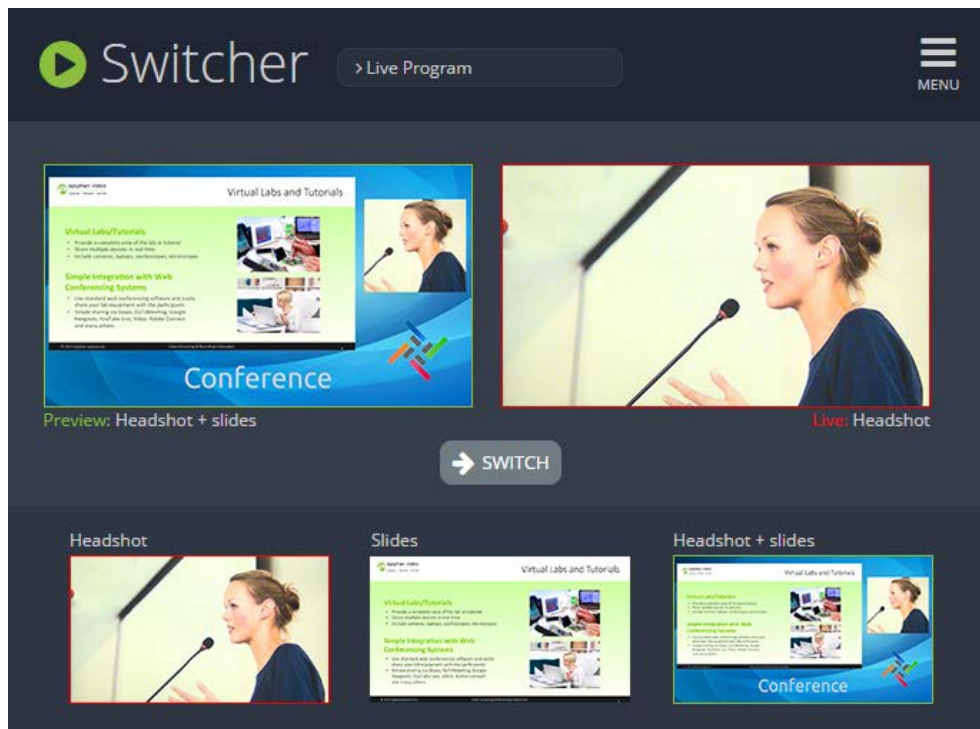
Switcher

> Live Program

MENU

Virtual Labs and Tutorials

Virtual Labs/Tutorials

Simple Integration with Web Conferencing Systems

Conference

Preview: Headshot + slides

Live: Headshot

SWITCH

Headshot

Slides

Virtual Labs and Tutorials

Virtual Labs/Tutorials

Simple Integration with Web Conferencing Systems

Headshot + slides

Virtual Labs and Tutorials

Conference